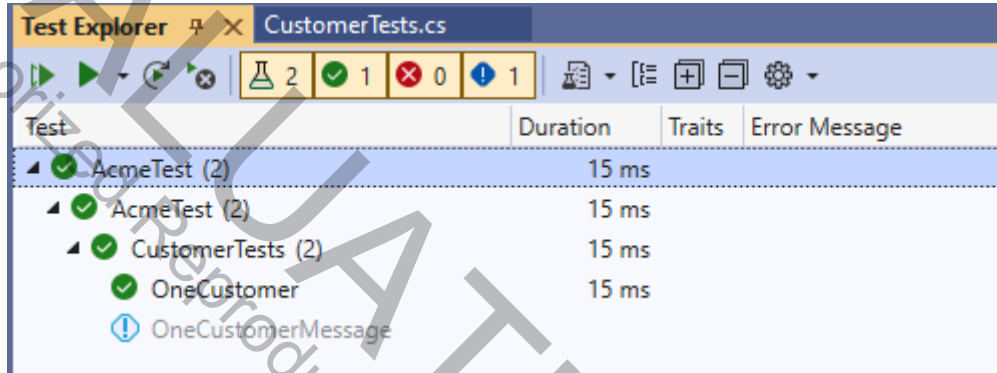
Test Explorer CustomerTests.cs

2 1 0 1

| Test | Duration | Traits | Error Message |
|---|---|---|---|
| AcmeTest (2) | 15 ms | | |
| AcmeTest (2) | 15 ms | | |
| CustomerTests (2) | 15 ms | | |
| OneCustomer | 15 ms | | |
| OneCustomerMessage | | | |

EVALUAT
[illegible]